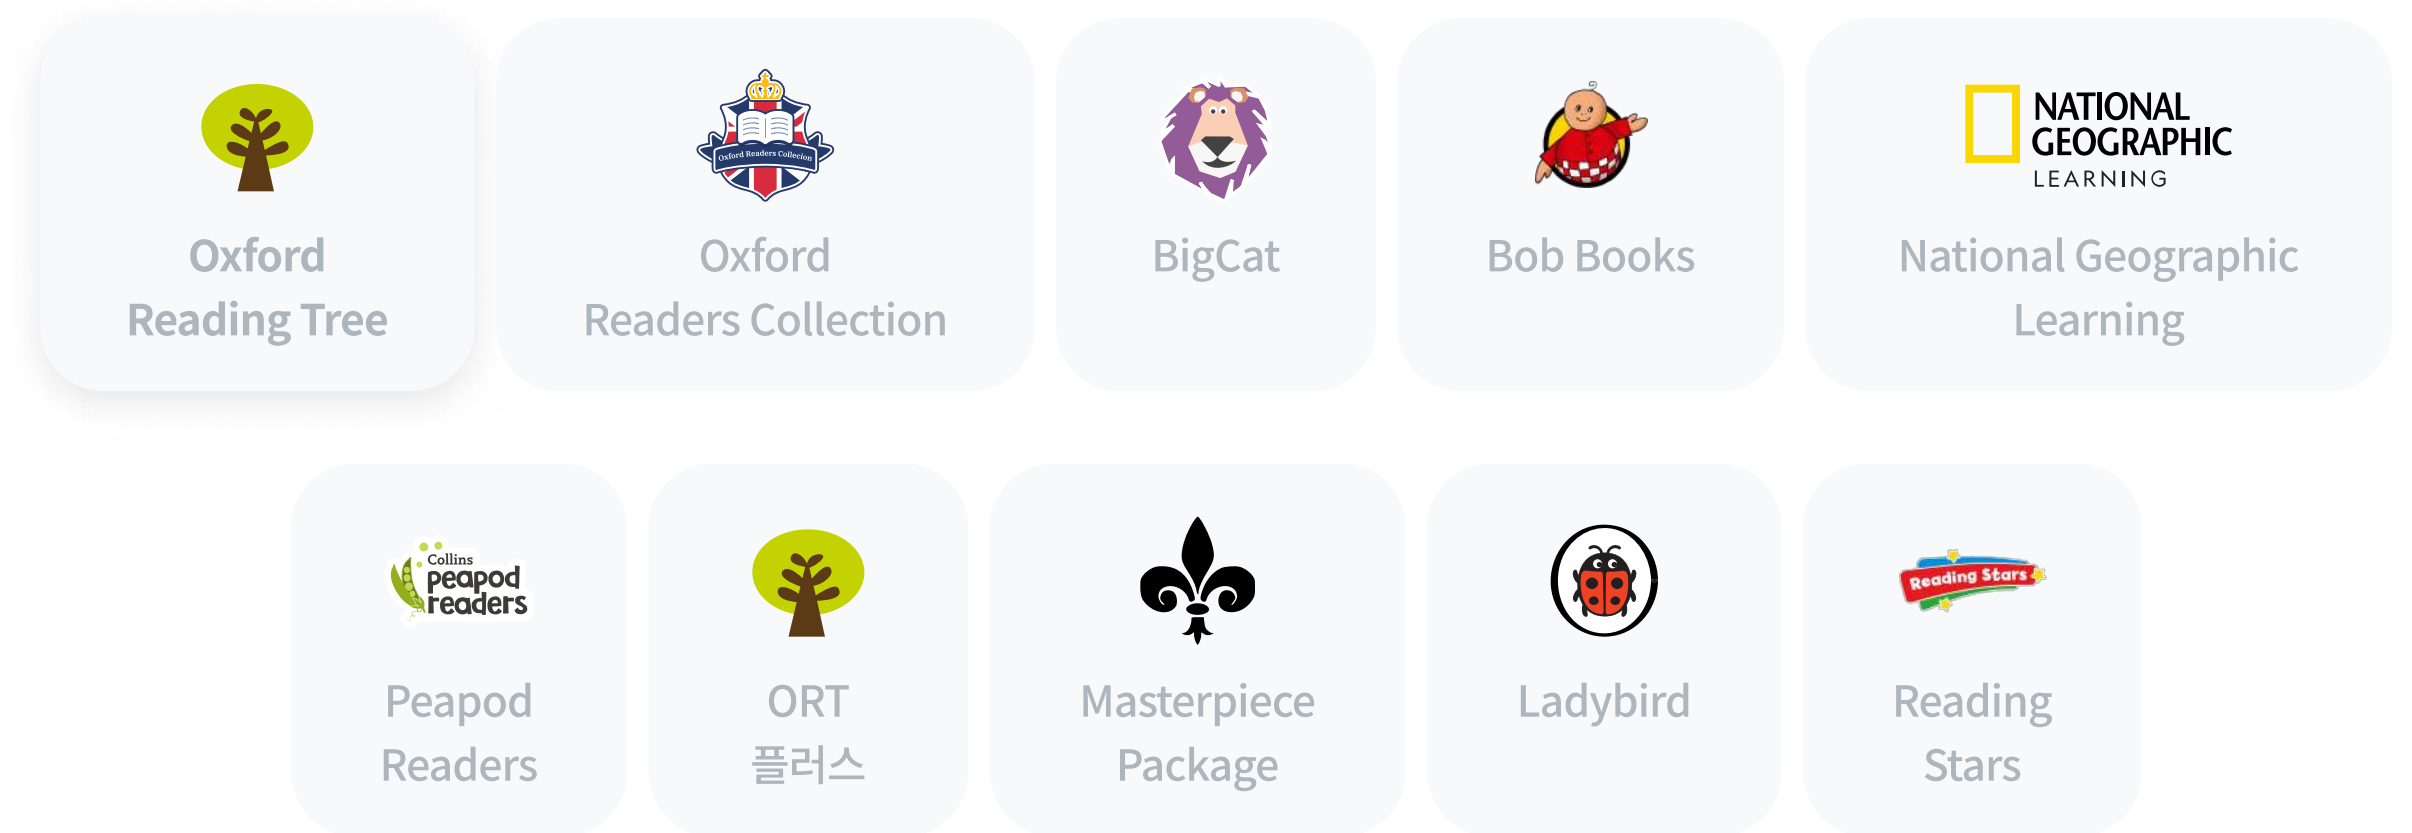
Oxford Reading Tree

Oxford Readers Collection

Oxford Readers Collection

BigCat

Bob Books

NATIONAL GEOGRAPHIC LEARNING

National Geographic Learning

Collins peapod readers

Peapod Readers

ORT 플러스

Masterpiece Package

Ladybird

Reading Stars

Reading Stars